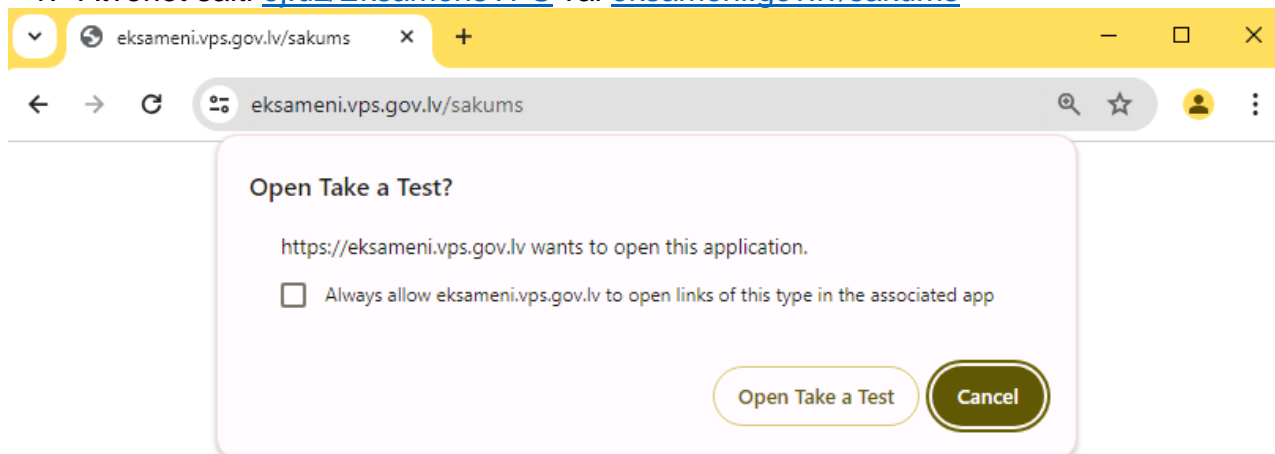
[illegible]

eksameni.vps.gov.lv/sakums ×
+

eksameni.vps.gov.lv/sakums

Open Take a Test?

https://eksameni.vps.gov.lv wants to open this application.

Always allow eksameni.vps.gov.lv to open links of this type in the associated app

Open Take a Test
Cancel